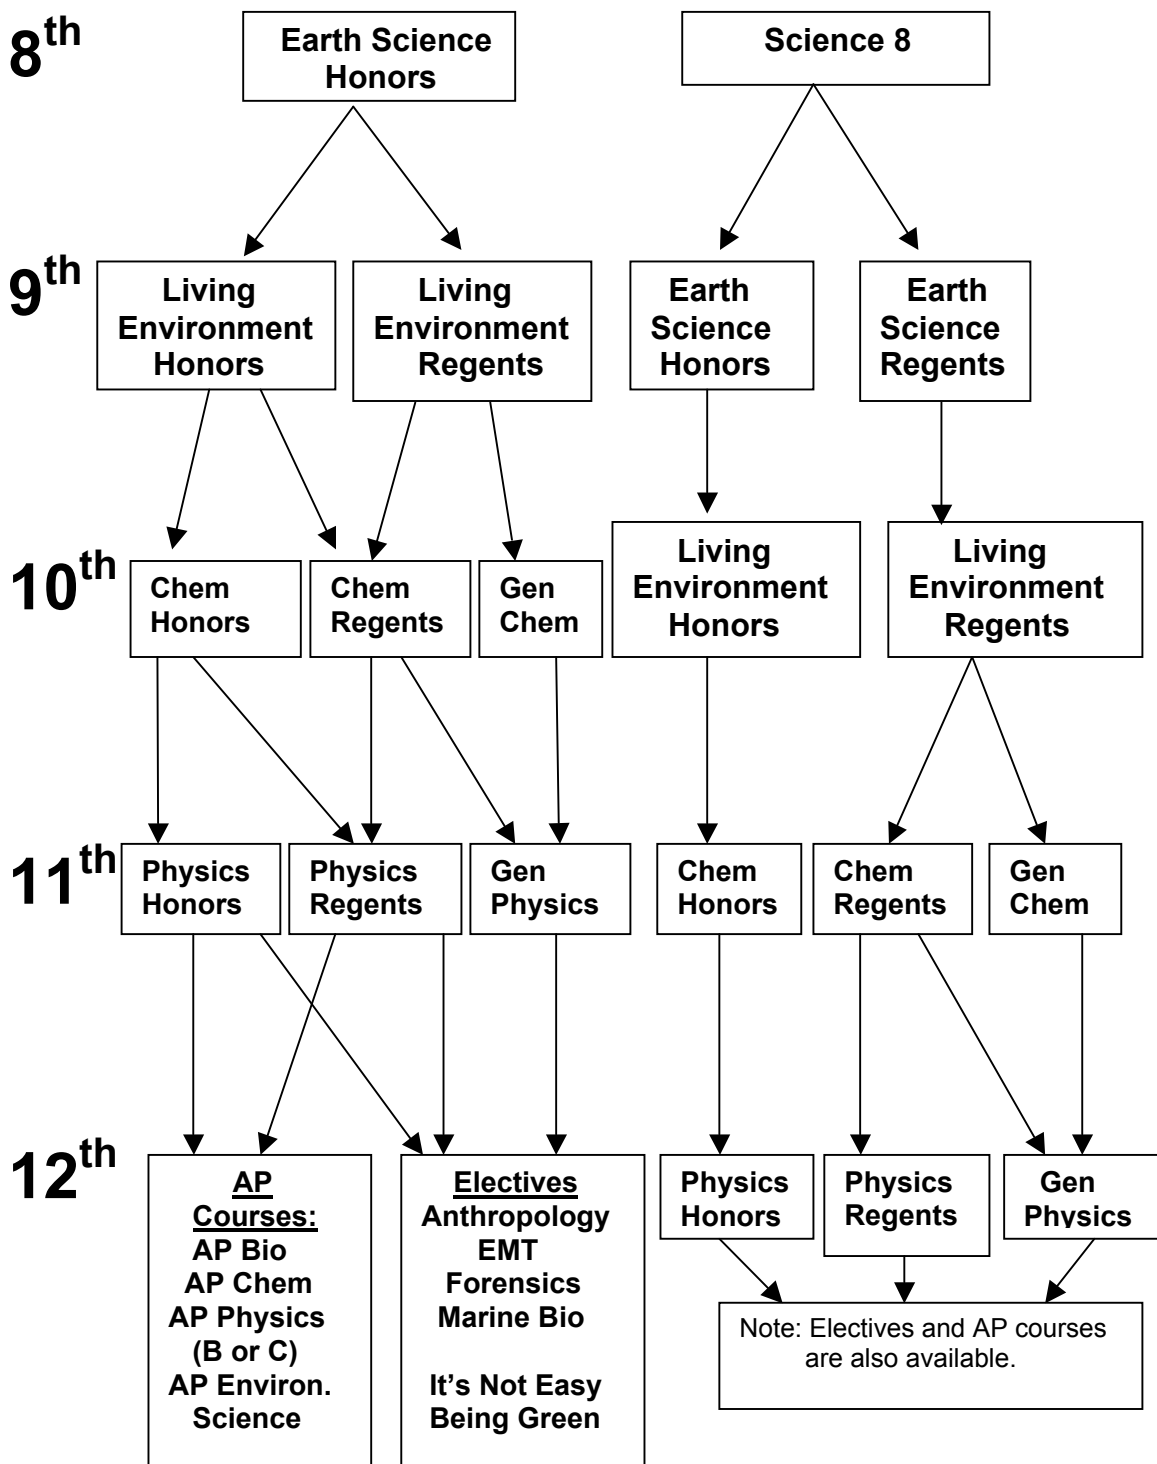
8th
Earth Science Honors
Science 8

9th
Living Environment Honors
Living Environment Regents
Earth Science Honors
Earth Science Regents

10th
Chem Honors
Chem Regents
Gen Chem
Living Environment Honors
Living Environment Regents

11th
Physics Honors
Physics Regents
Gen Physics
Chem Honors
Chem Regents
Gen Chem

12th
AP Courses:
AP Bio
AP Chem
AP Physics (B or C)
AP Environ. Science

Electives
Anthropology
EMT
Forensics
Marine Bio

It's Not Easy Being Green

Physics Honors
Physics Regents
Gen Physics

Note: Electives and AP courses are also available.